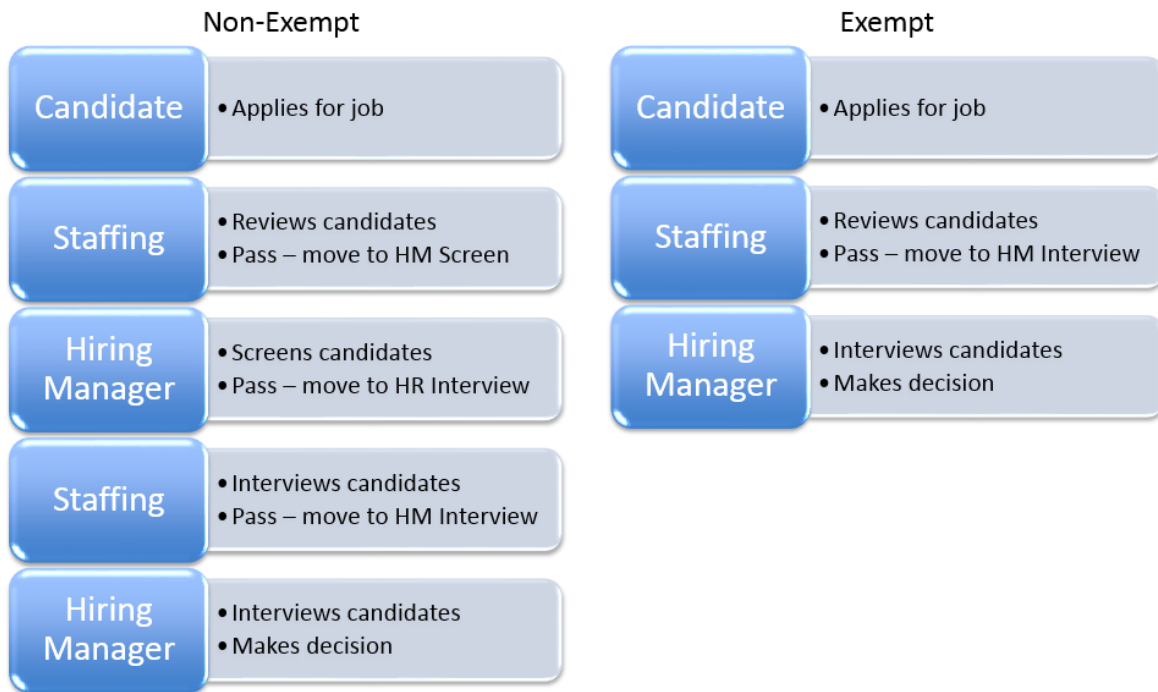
Non-Exempt

Candidate
• Applies for job

Staffing
• Reviews candidates
• Pass – move to HM Screen

Hiring Manager
• Screens candidates
• Pass – move to HR Interview

Staffing
• Interviews candidates
• Pass – move to HM Interview

Hiring Manager
• Interviews candidates
• Makes decision

Exempt

Candidate
• Applies for job

Staffing
• Reviews candidates
• Pass – move to HM Interview

Hiring Manager
• Interviews candidates
• Makes decision